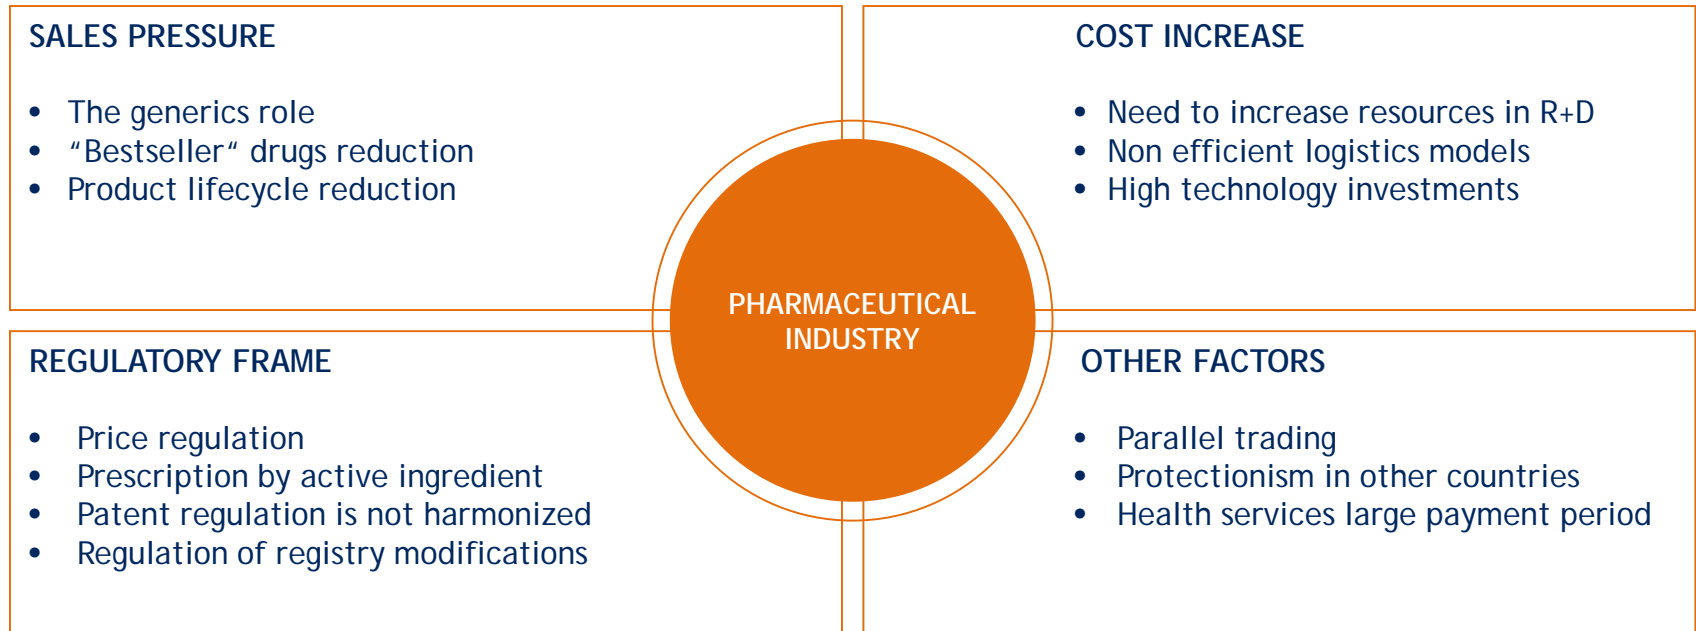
SALES PRESSURE

- The generics role
- "Bestseller" drugs reduction
- Product lifecycle reduction

COST INCREASE

- Need to increase resources in R+D
- Non efficient logistics models
- High technology investments

PHARMACEUTICAL INDUSTRY

REGULATORY FRAME

- Price regulation
- Prescription by active ingredient
- Patent regulation is not harmonized
- Regulation of registry modifications

OTHER FACTORS

- Parallel trading
- Protectionism in other countries
- Health services large payment period